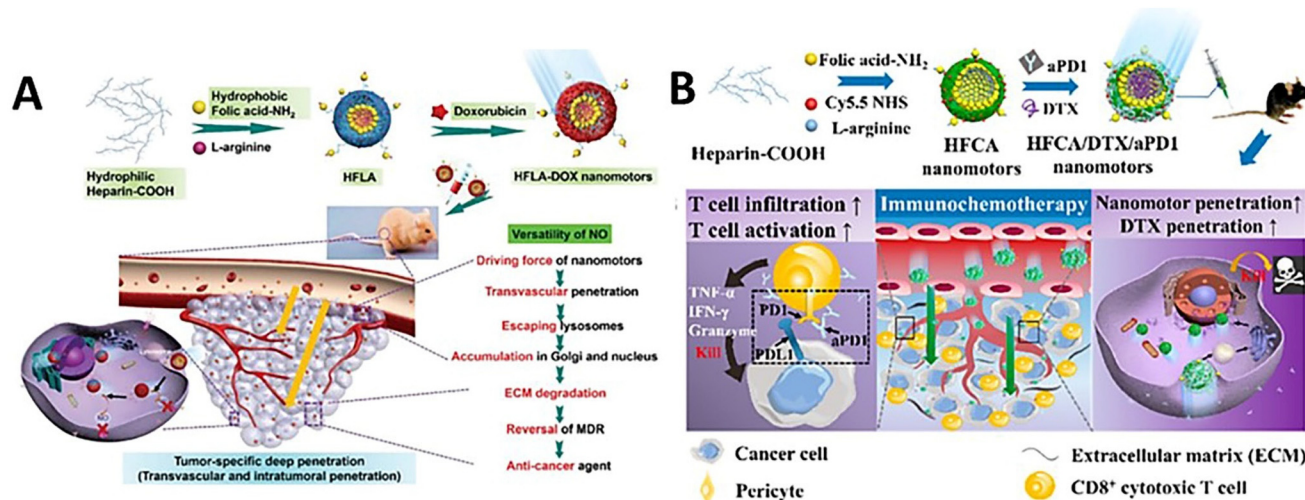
A

Hydrophobic Folic acid-NH$_2$

L-arginine

Hydrophilic Heparin-COOH

HFLA

Doxorubicin

HFLA-DOX nanomotors

Versatility of NO

Driving force of nanomotors

Transvascular penetration

Escaping lysosomes

Accumulation in Golgi and nucleus

ECM degradation

Reversal of MDR

Anti-cancer agent

Tumor-specific deep penetration (Transvascular and intratumoral penetration)

B

Folic acid-NH$_2$

Cy5.5 NHS

L-arginine

Heparin-COOH

HFCA nanomotors

aPD1

DTX

HFCA/DTX/aPD1 nanomotors

T cell infiltration ↑
T cell activation ↑

Immunochemotherapy

Nanomotor penetration ↑
DTX penetration ↑

TNF-α
IFN-γ
Granzyme
Kill

PD1

aPD1

PDL1

Kill

Cancer cell

Pericyte

Extracellular matrix (ECM)

CD8$^+$ cytotoxic T cell